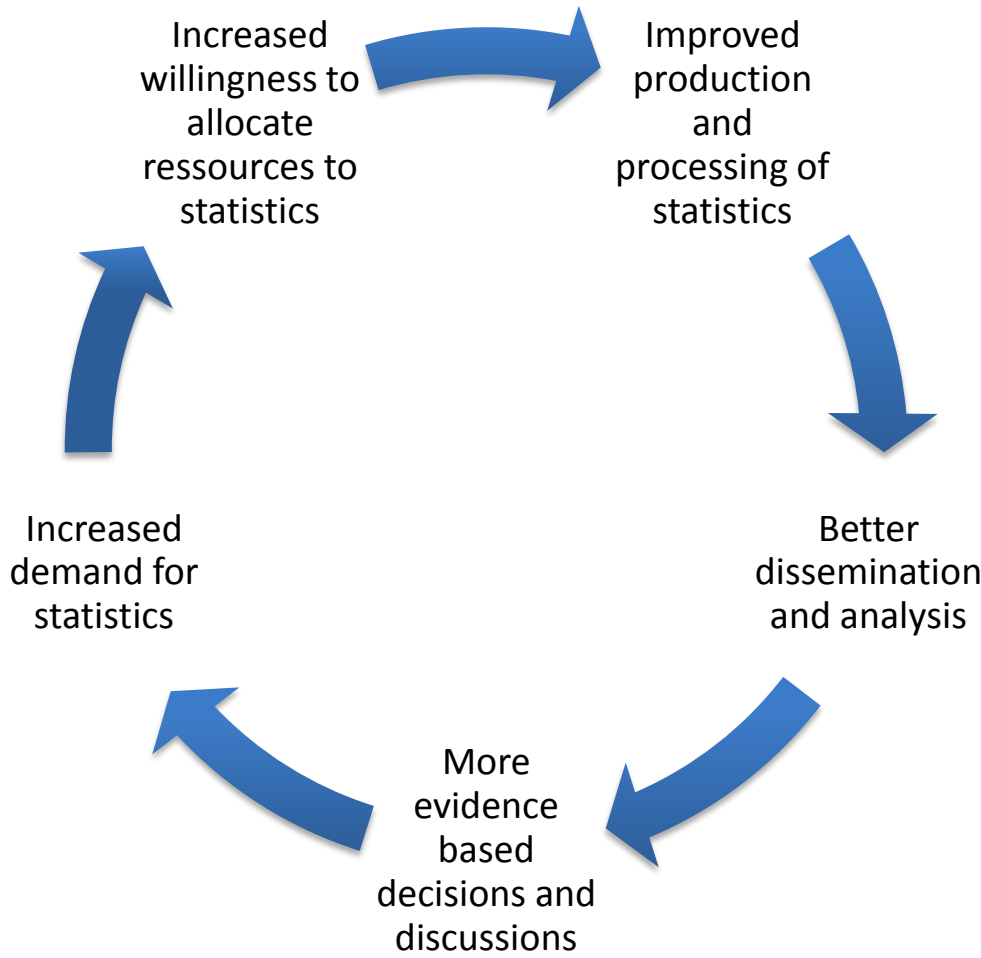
Increased willingness to allocate ressources to statistics

Improved production and processing of statistics

Better dissemination and analysis

More evidence based decisions and discussions

Increased demand for statistics